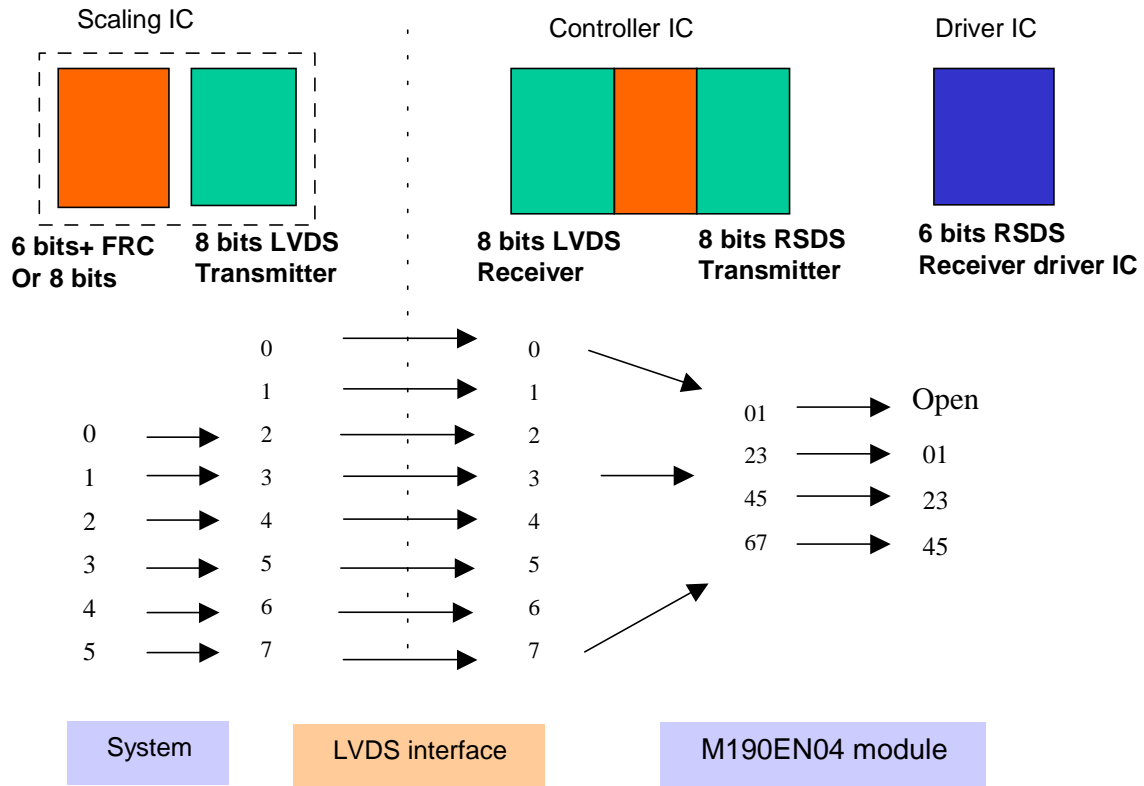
Scaling IC

Controller IC

Driver IC

6 bits+ FRC Or 8 bits

8 bits LVDS Transmitter

8 bits LVDS Receiver

8 bits RSDS Transmitter

6 bits RSDS Receiver driver IC

0
1
2
3
4
5

0
1
2
3
4
5
6
7

0
1
2
3
4
5
6
7

01
23
45
67

Open
01
23
45

System

LVDS interface

M190EN04 module